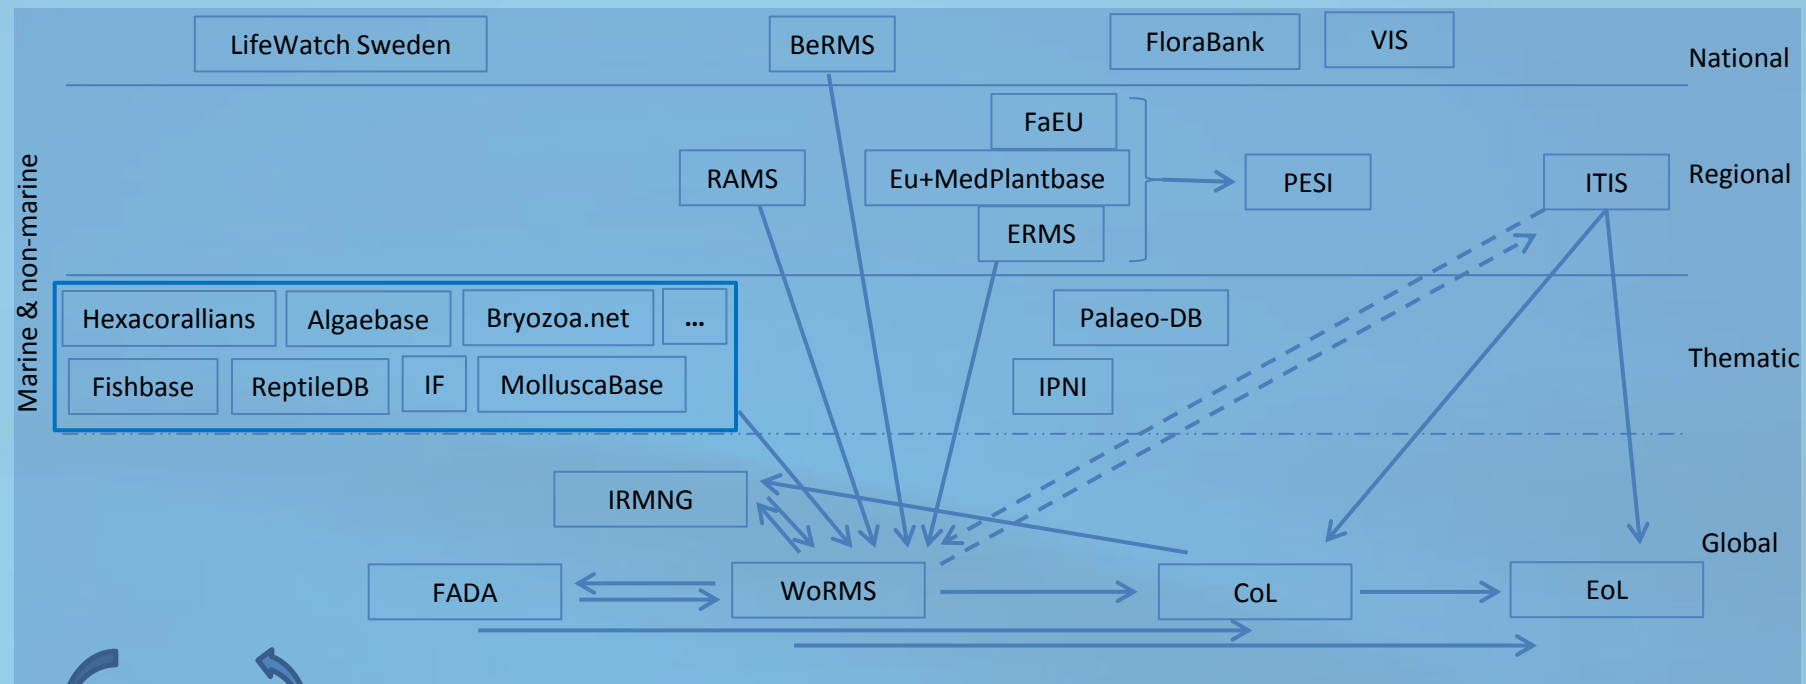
LifeWatch Sweden

BeRMS

FloraBank

VIS

National

FaEU

RAMS

Eu+MedPlantbase

PESI

ITIS

Regional

ERMS

Marine & non-marine

Hexacorallians

Algaebase

Bryozoa.net

...

Palaeo-DB

Fishbase

ReptileDB

IF

MolluscaBase

IPNI

Thematic

IRMNG

Global

FADA

WoRMS

CoL

EoL